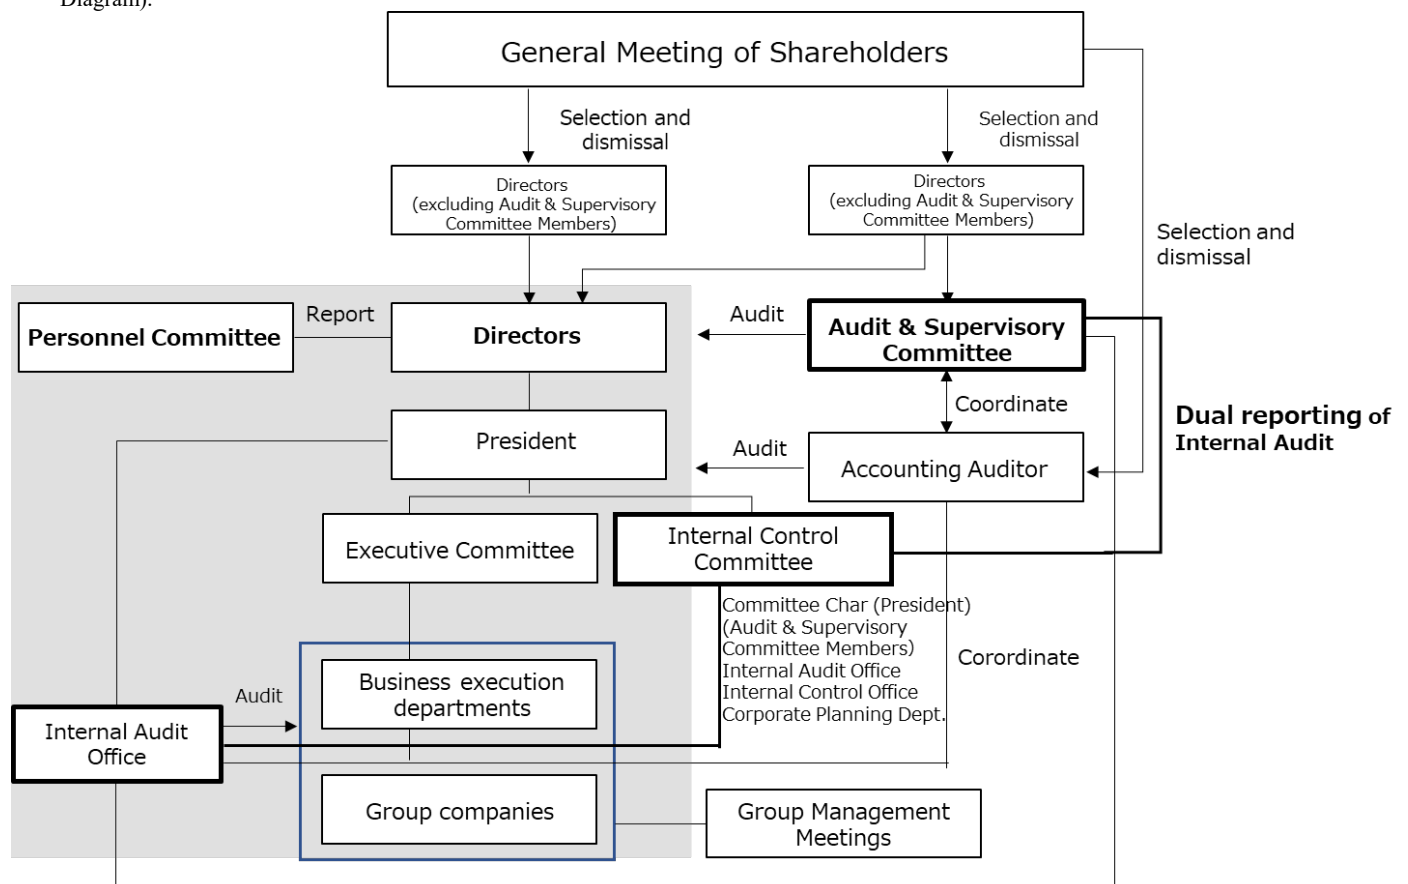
Diagram).

General Meeting of Shareholders

Selection and dismissal

Selection and dismissal

Directors (excluding Audit & Supervisory Committee Members)

Directors (excluding Audit & Supervisory Committee Members)

Selection and dismissal

Personnel Committee

Report

Directors

Audit

Audit & Supervisory Committee

Coordinate

Dual reporting of Internal Audit

President

Audit

Accounting Auditor

Executive Committee

Internal Control Committee

Committee Char (President)
(Audit & Supervisory Committee Members)
Internal Audit Office
Internal Control Office
Corporate Planning Dept.

Corordinate

Audit

Internal Audit Office

Business execution departments

Group companies

Group Management Meetings